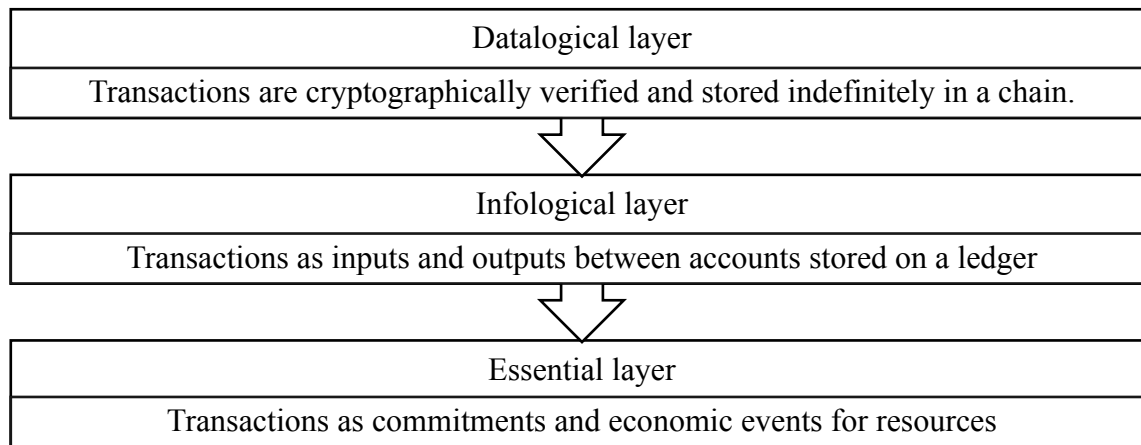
Datalogical layer

Transactions are cryptographically verified and stored indefinitely in a chain.

Infological layer

Transactions as inputs and outputs between accounts stored on a ledger

Essential layer

Transactions as commitments and economic events for resources